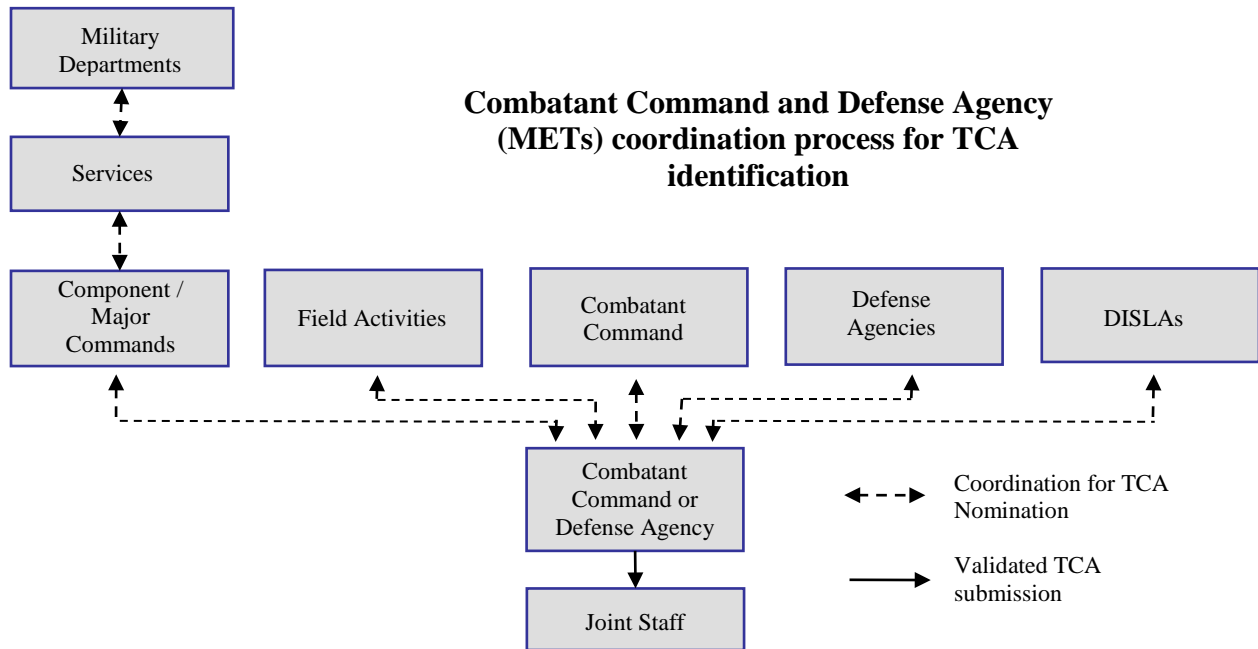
Military Departments

Combatant Command and Defense Agency (METs) coordination process for TCA identification

Services

Component / Major Commands

Field Activities

Combatant Command

Defense Agencies

DISLAs

Combatant Command or Defense Agency

Coordination for TCA Nomination

Validated TCA submission

Joint Staff